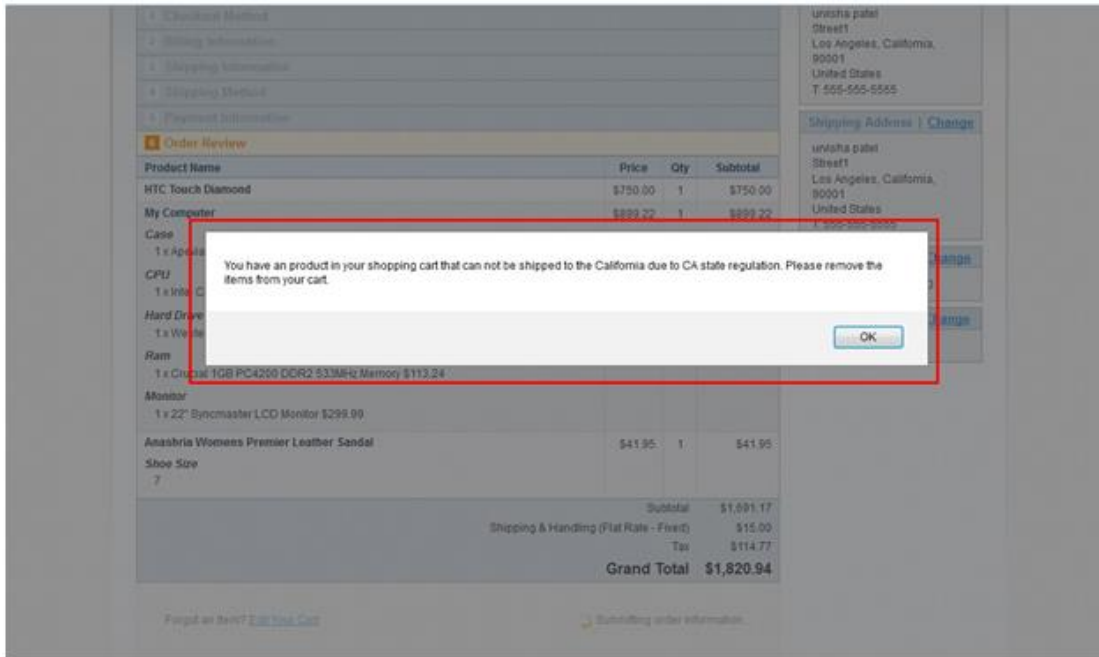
Checkout Method

Billing Information

Shipping Information

Shipping Method

Payment Information

Order Review

| Product Name | Price | Qty | Subtotal |
|---|---|---|---|
| HTC Touch Diamond | $750.00 | 1 | $750.00 |
| My Computer | $899.22 | 1 | $899.22 |

Case

1 x Apple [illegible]

CPU

1 x Intel C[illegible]

Hard Drive

1 x Weste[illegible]

Ram

1 x Crucial 1GB PC4200 DDR2 533MHz Memory $113.24

Monitor

1 x 22" Syncmaster LCD Monitor $299.99

| Anashria Womens Premier Leather Sandal | $41.95 | 1 | $41.95 |
|---|---|---|---|

Shoe Size

7

Subtotal $1,691.17

Shipping & Handling (Flat Rate - Fixed) $15.00

Tax $114.77

Grand Total $1,820.94

Forgot an Item? Edit Your Cart

Submitting order information...

urvisha patel
Street1
Los Angeles, California, 90001
United States
T: 555-555-5555

Shipping Address | Change

urvisha patel
Street1
Los Angeles, California, 90001
United States
T: 555-555-5555

Change

Change

You have an product in your shopping cart that can not be shipped to the California due to CA state regulation. Please remove the items from your cart.

OK